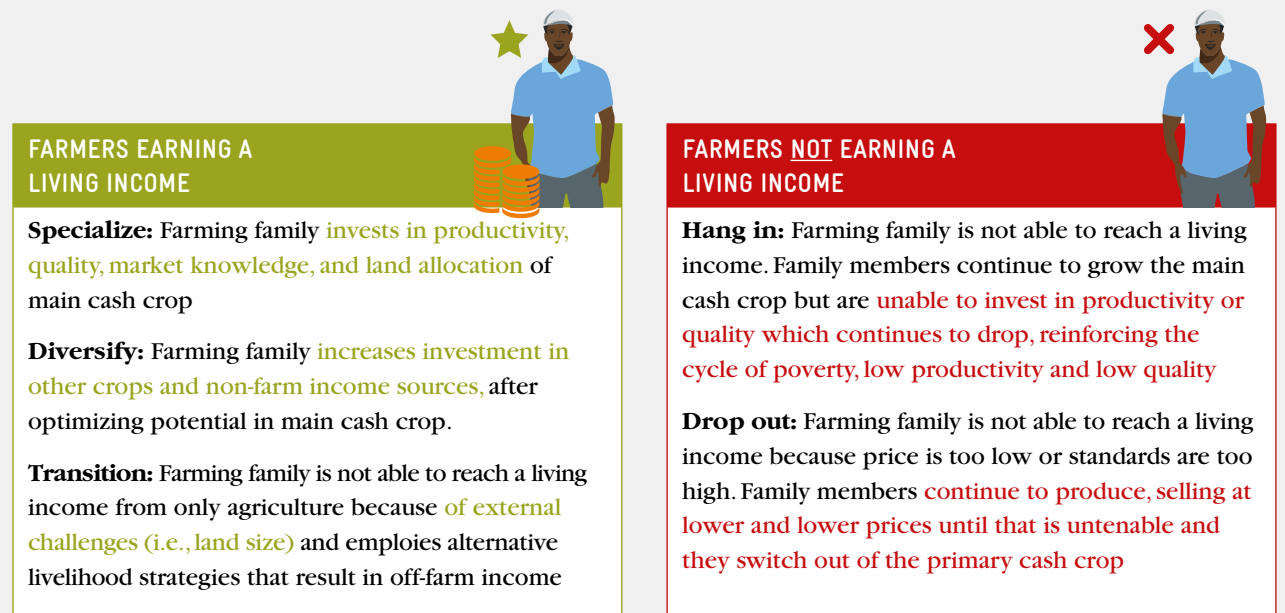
FARMERS EARNING A LIVING INCOME

**Specialize:** Farming family invests in productivity, quality, market knowledge, and land allocation of main cash crop

**Diversify:** Farming family increases investment in other crops and non-farm income sources, after optimizing potential in main cash crop.

**Transition:** Farming family is not able to reach a living income from only agriculture because of external challenges (i.e., land size) and employs alternative livelihood strategies that result in off-farm income

FARMERS NOT EARNING A LIVING INCOME

**Hang in:** Farming family is not able to reach a living income. Family members continue to grow the main cash crop but are unable to invest in productivity or quality which continues to drop, reinforcing the cycle of poverty, low productivity and low quality

**Drop out:** Farming family is not able to reach a living income because price is too low or standards are too high. Family members continue to produce, selling at lower and lower prices until that is untenable and they switch out of the primary cash crop